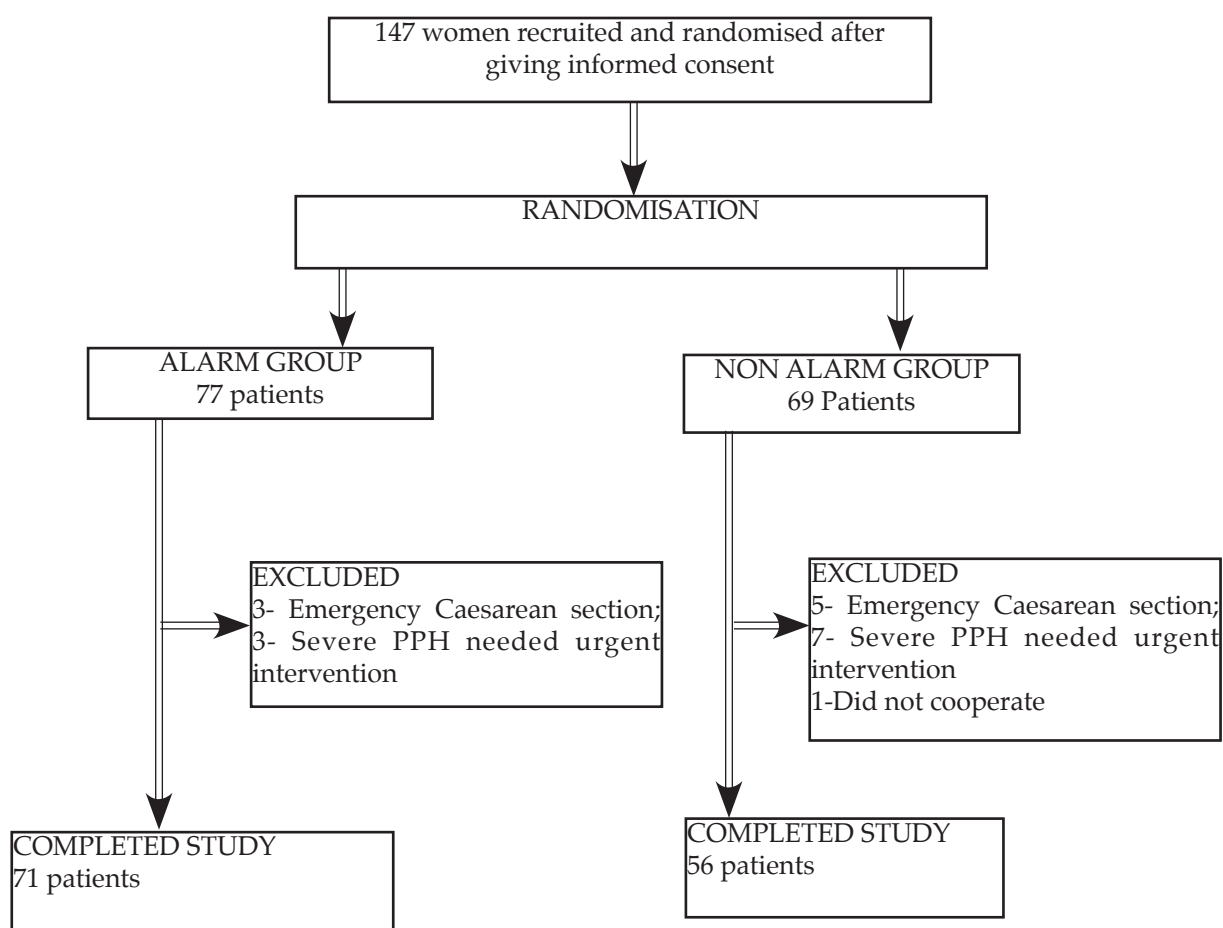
147 women recruited and randomised after giving informed consent

RANDOMISATION

ALARM GROUP
77 patients

NON ALARM GROUP
69 Patients

EXCLUDED
3- Emergency Caesarean section;
3- Severe PPH needed urgent intervention

EXCLUDED
5- Emergency Caesarean section;
7- Severe PPH needed urgent intervention
1-Did not cooperate

COMPLETED STUDY
71 patients

COMPLETED STUDY
56 patients